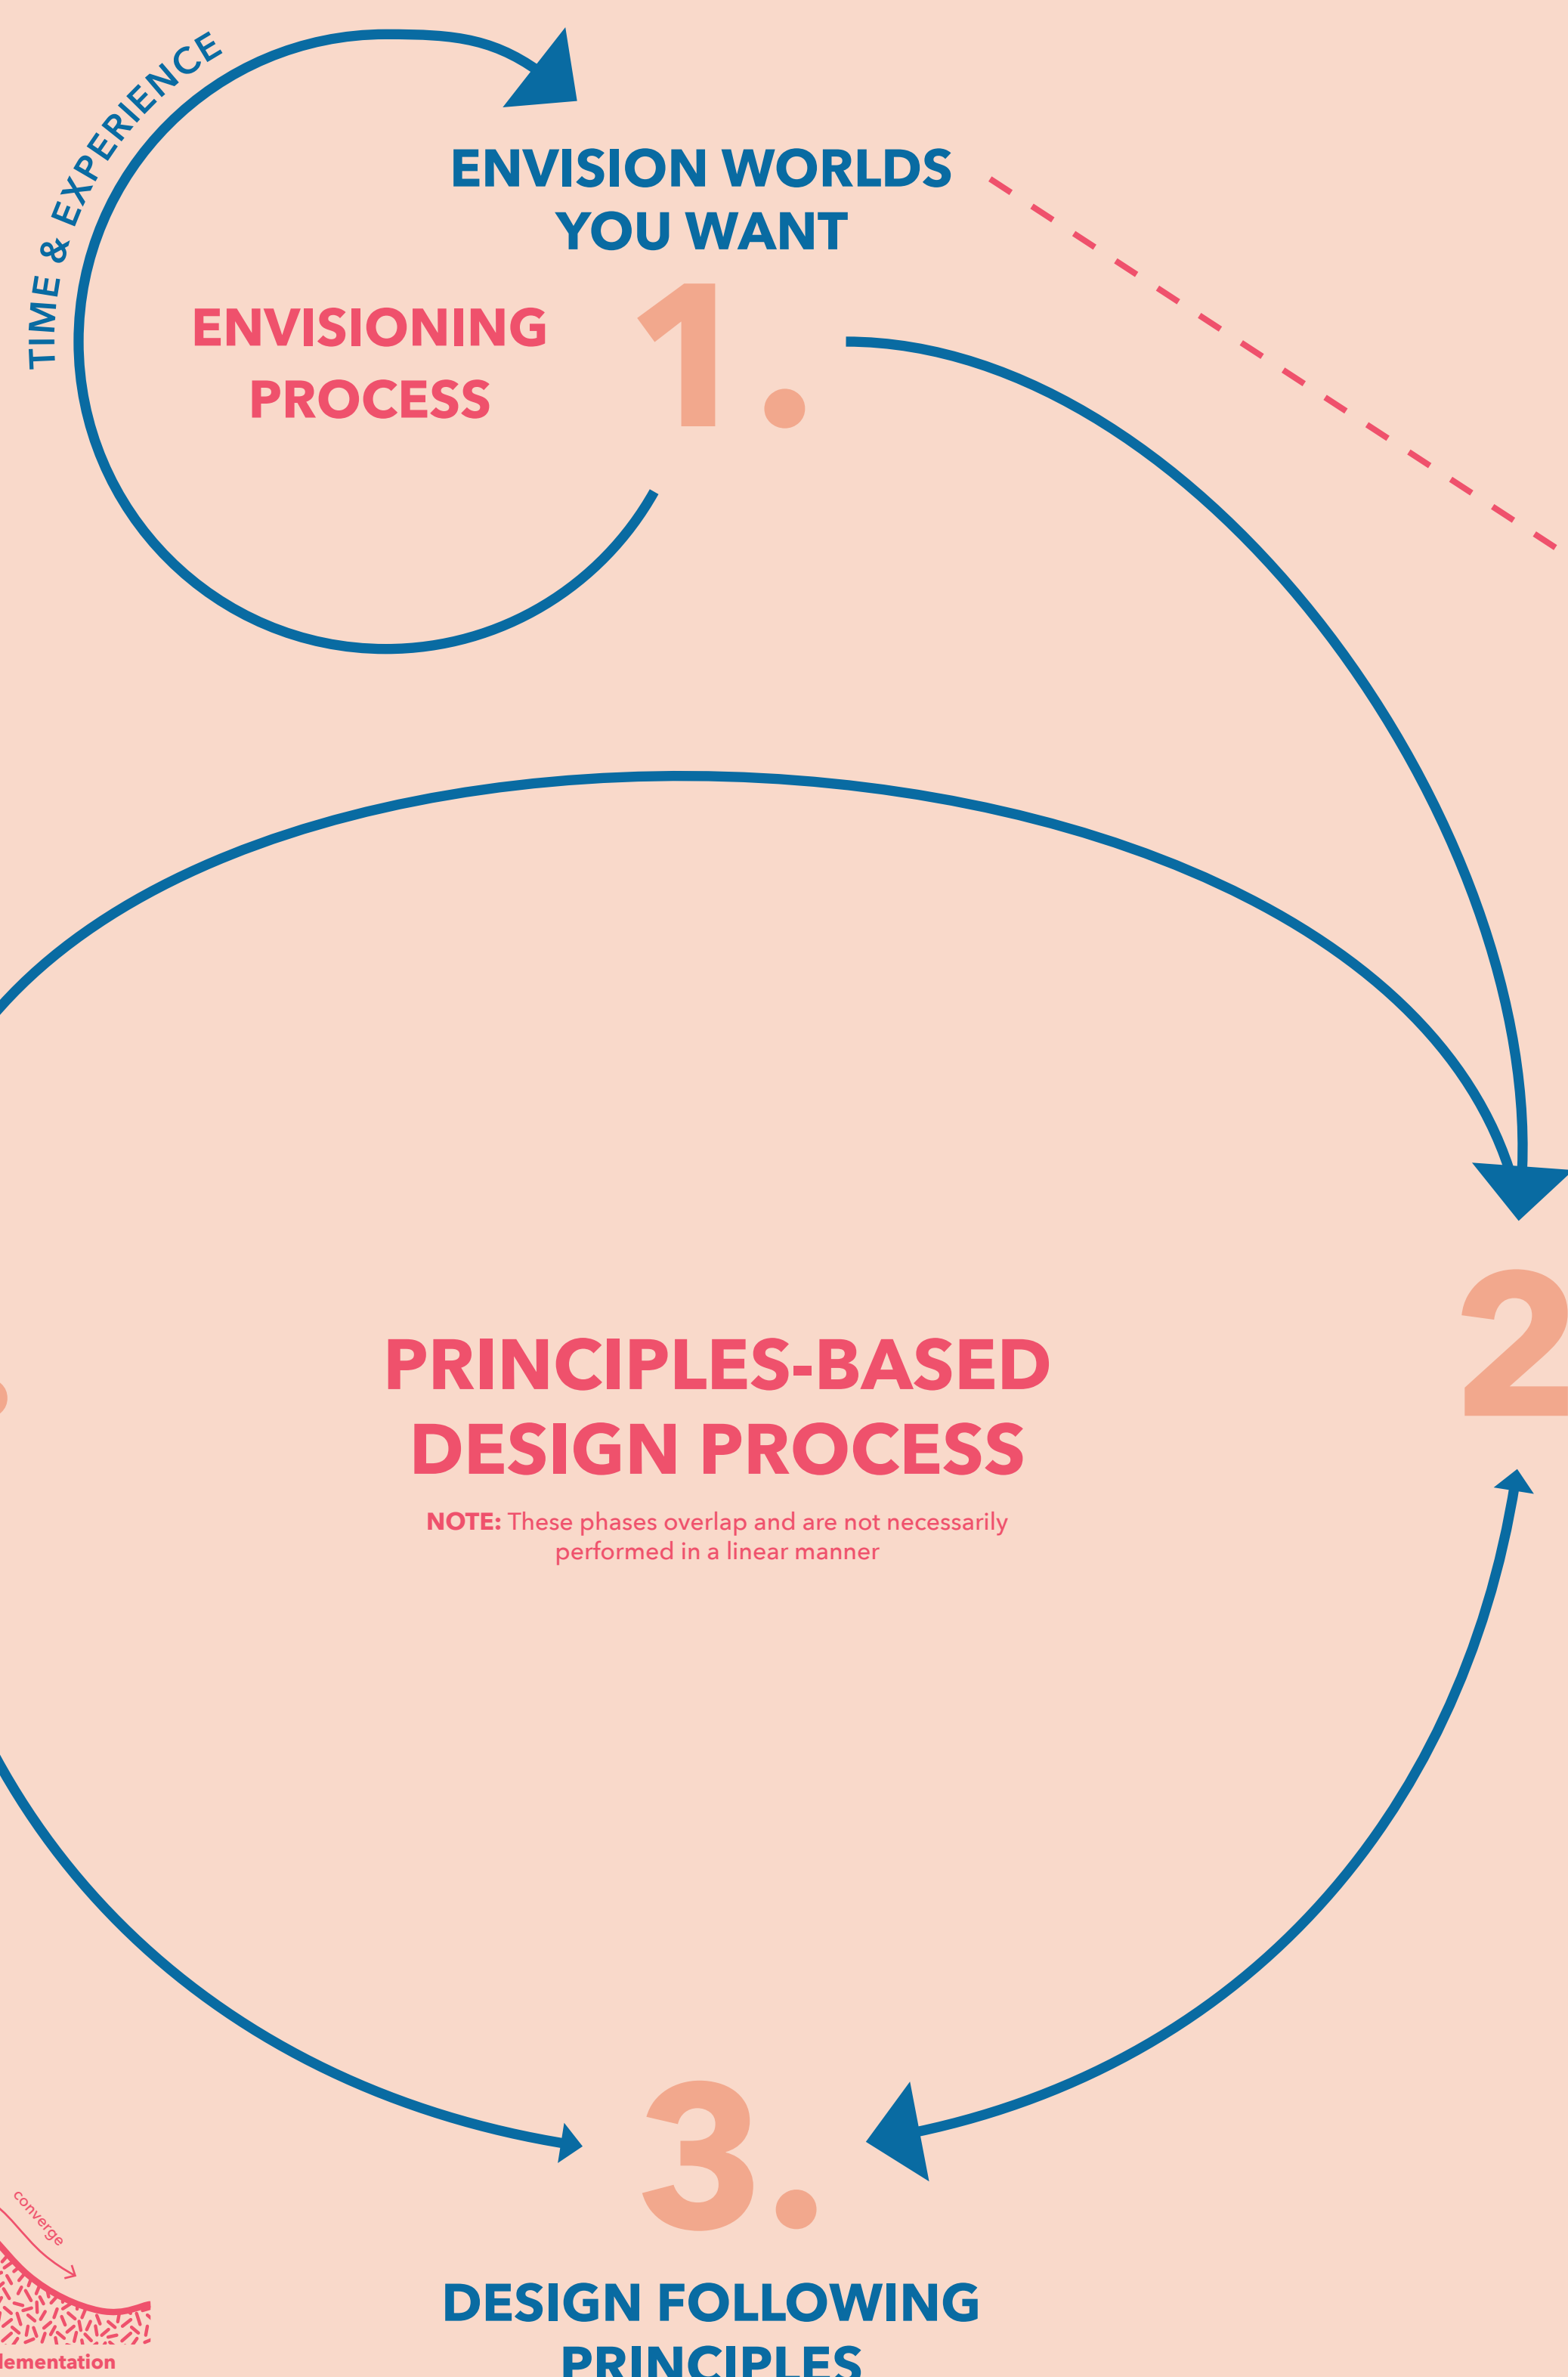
TIME & EXPERIENCE

ENVISION WORLDS YOU WANT

ENVISIONING PROCESS

1.

2

PRINCIPLES-BASED DESIGN PROCESS

NOTE: These phases overlap and are not necessarily performed in a linear manner

converge

lementation

3.

DESIGN FOLLOWING PRINCIPLES